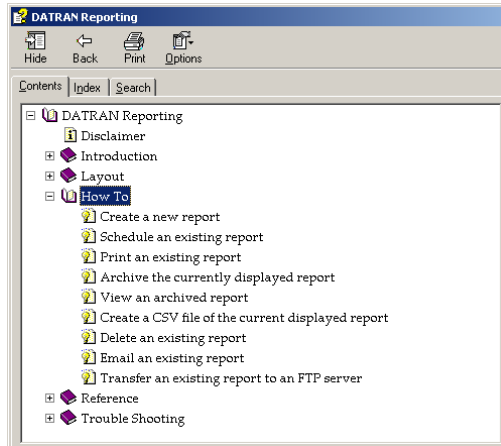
DATRAN Reporting

Hide Back Print Options

Contents Index Search

DATRAN Reporting
Disclaimer
Introduction
Layout
How To
Create a new report
Schedule an existing report
Print an existing report
Archive the currently displayed report
View an archived report
Create a CSV file of the current displayed report
Delete an existing report
Email an existing report
Transfer an existing report to an FTP server
Reference
Trouble Shooting